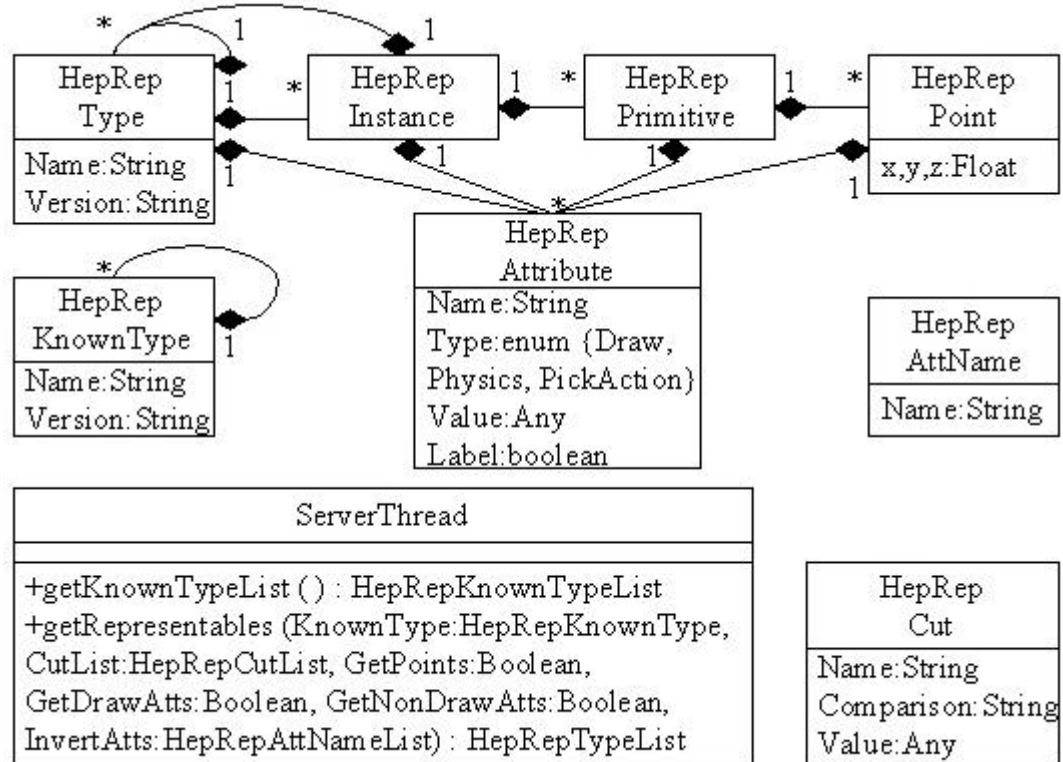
\* 1 1

HepRep Type
Name:String
Version:String

1 \* 1

HepRep Instance

1 \* 

HepRep Primitive

1 \*

HepRep Point
x,y,z:Float

1 1 1 1 \*

HepRep Attribute
Name:String
Type:enum {Draw, Physics, PickAction}
Value:Any
Label:boolean

\* 1

HepRep KnownType
Name:String
Version:String

HepRep AttName
Name:String

ServerThread

+getKnownTypeList ( ) : HepRepKnownTypeList
+getRepresentables (KnownType:HepRepKnownType, CutList:HepRepCutList, GetPoints:Boolean, GetDrawAtts:Boolean, GetNonDrawAtts:Boolean, InvertAtts:HepRepAttNameList) : HepRepTypeList

HepRep Cut
Name:String
Comparison:String
Value:Any